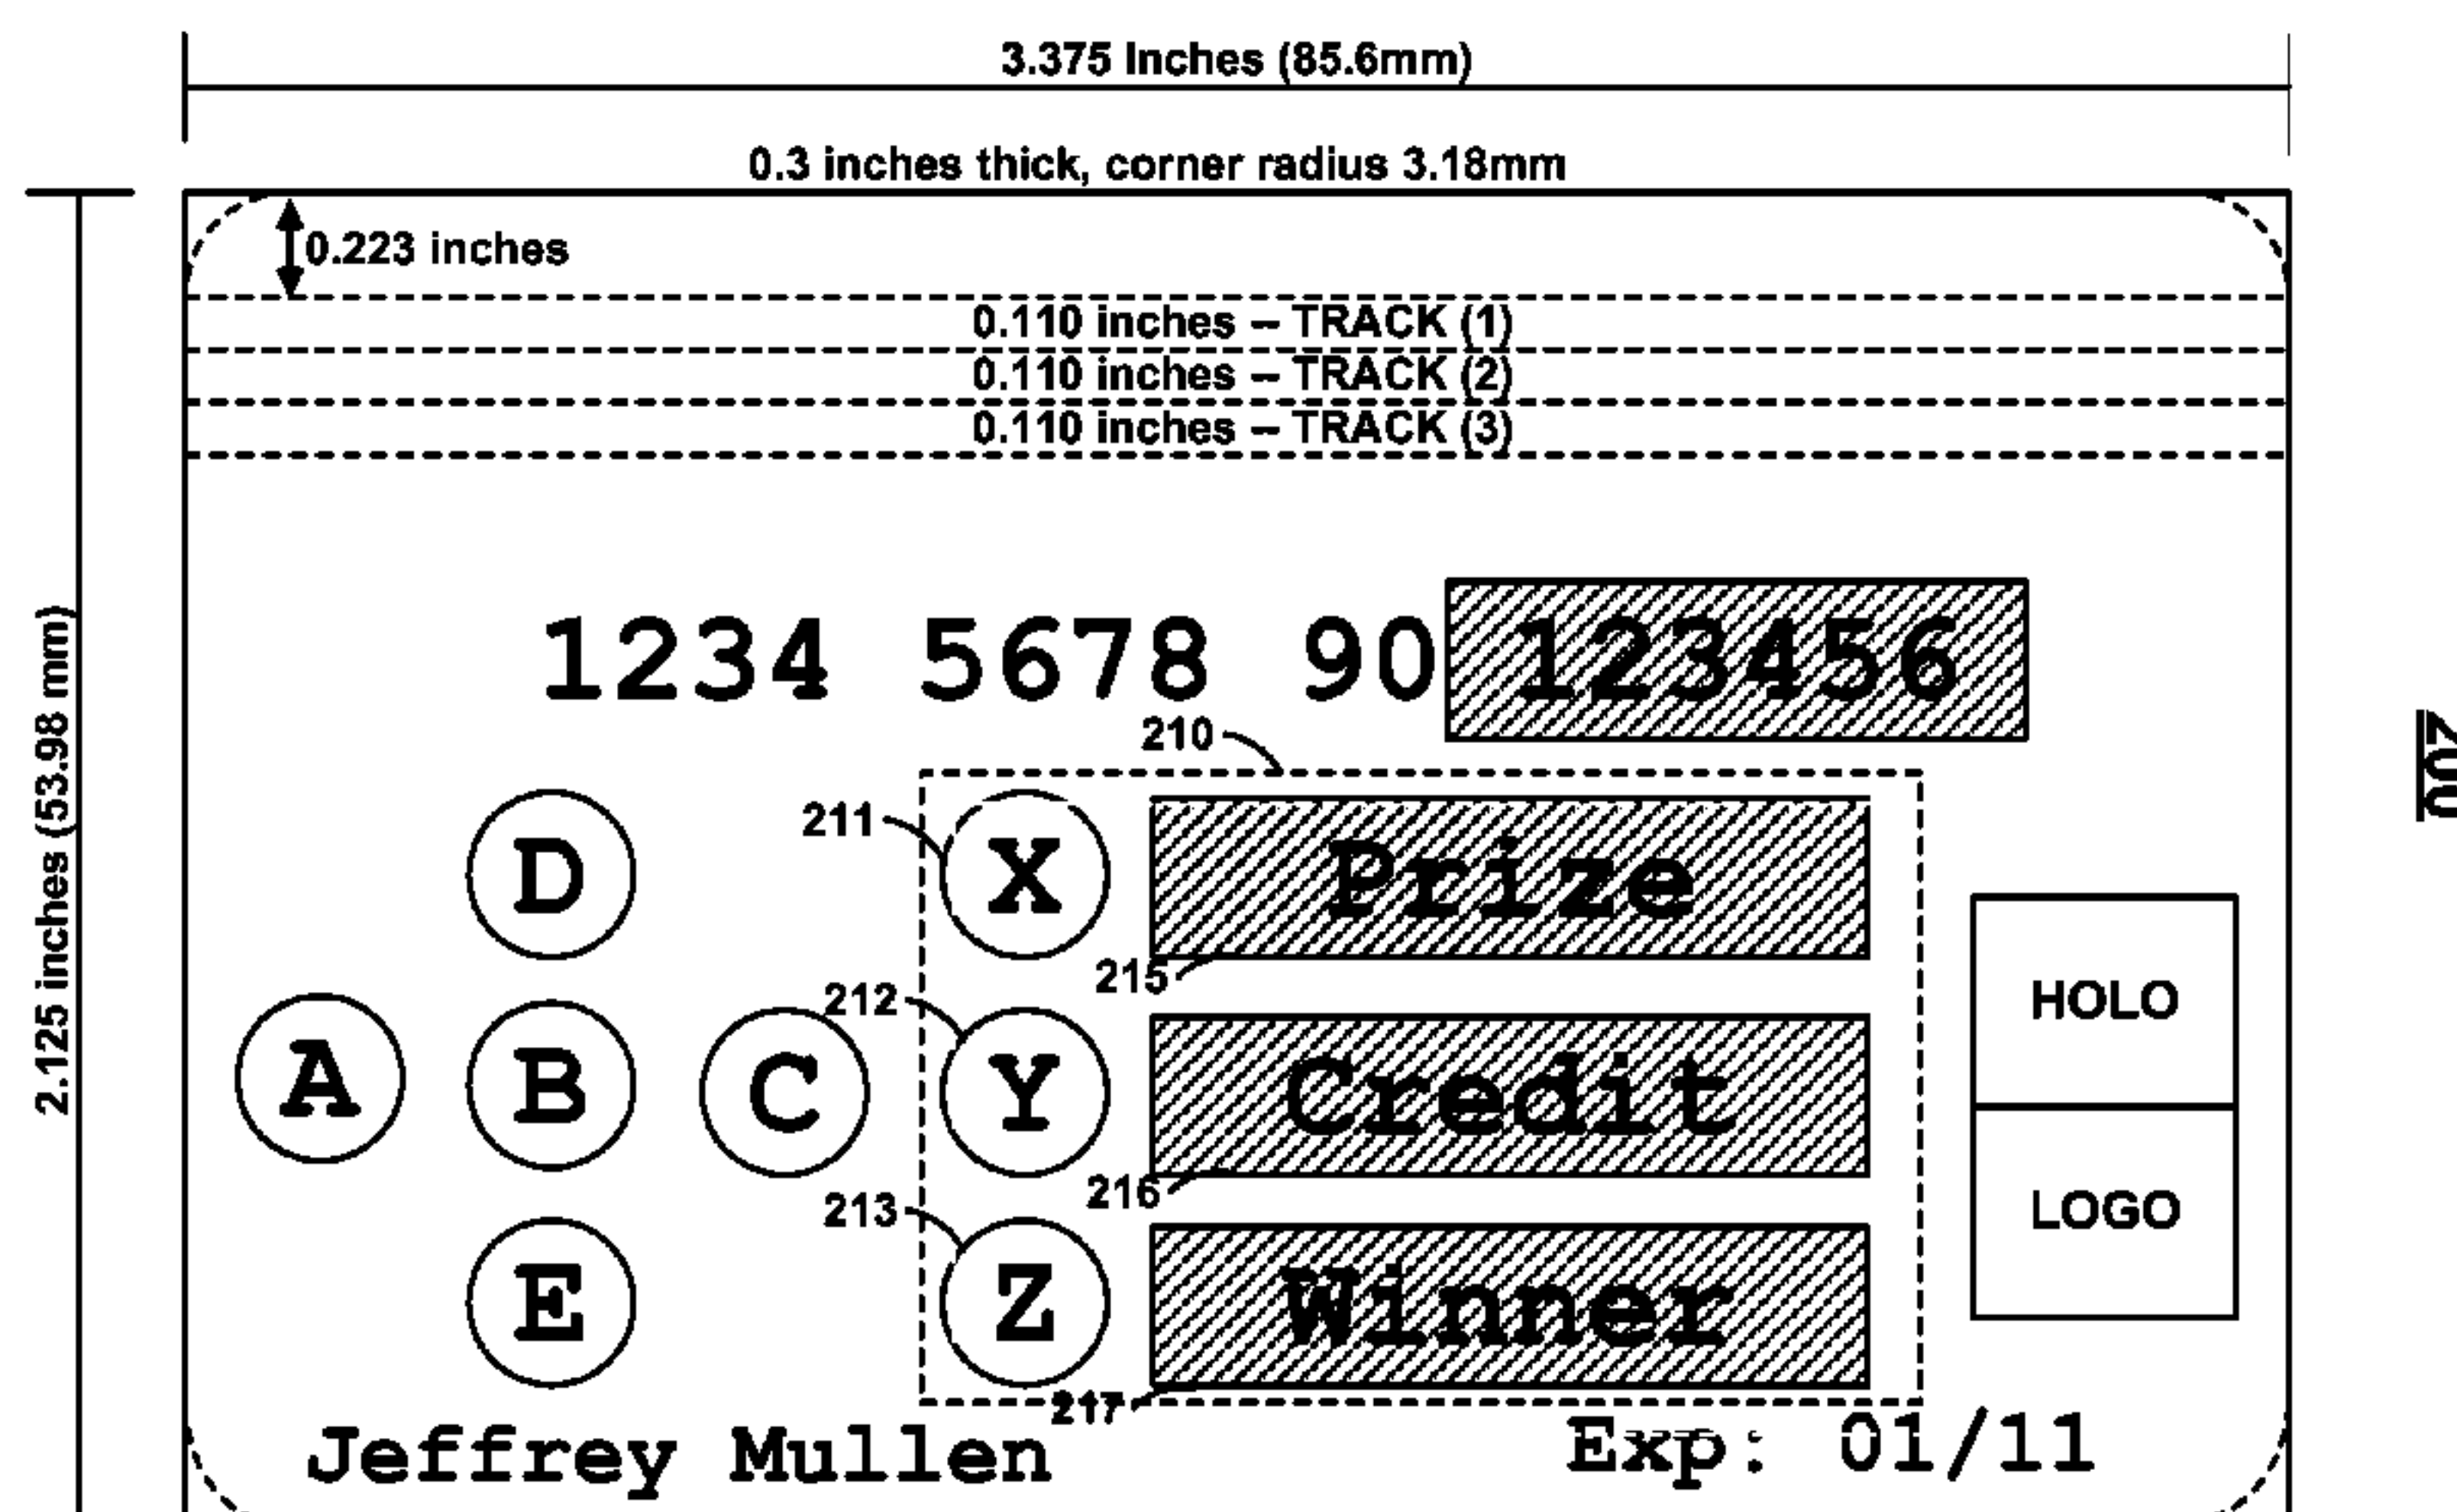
3.375 Inches (85.6mm)

0.3 inches thick, corner radius 3.18mm

0.223 inches

0.110 inches – TRACK (1)
0.110 inches – TRACK (2)
0.110 inches – TRACK (3)

2.125 inches (53.98 mm)

1234 5678 90 123456

210

211
212
213

D
A B C
E

X
Y
Z

Prize
215
Credit
216
Winner
217

HOLO
LOGO

200

Jeffrey Mullen

Exp: 01/11